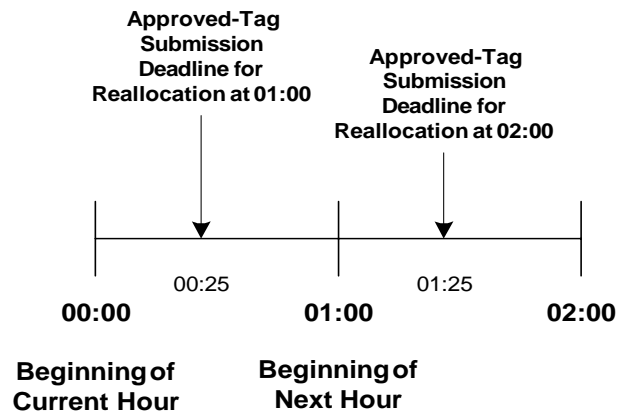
Approved-Tag Submission Deadline for Reallocation at 01:00

Approved-Tag Submission Deadline for Reallocation at 02:00

00:25

01:25

00:00

01:00

02:00

Beginning of Current Hour

Beginning of Next Hour